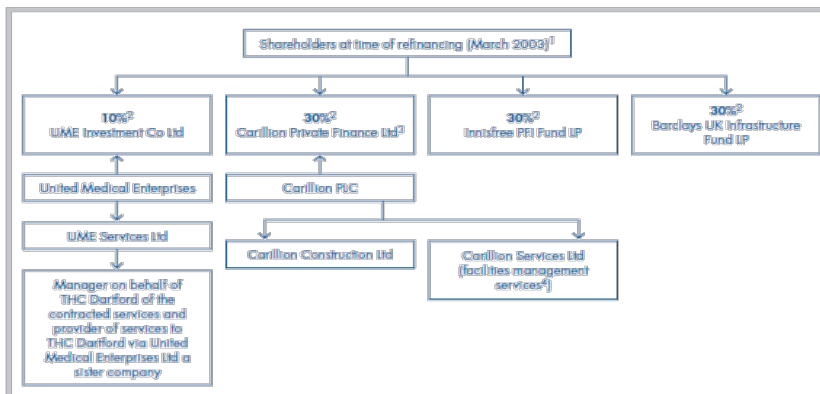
Shareholders at time of refinancing (March 2003)$^1$

10%$^2$
UME Investment Co Ltd

30%$^2$
Carillion Private Finance Ltd$^3$

30%$^2$
Innisfree PFI Fund LP

30%$^2$
Barclays UK Infrastructure Fund LP

United Medical Enterprises

UME Services Ltd

Manager on behalf of THC Dartford of the contracted services and provider of services to THC Dartford via United Medical Enterprises Ltd a sister company

Carillion PLC

Carillion Construction Ltd

Carillion Services Ltd (facilities management services$^4$)